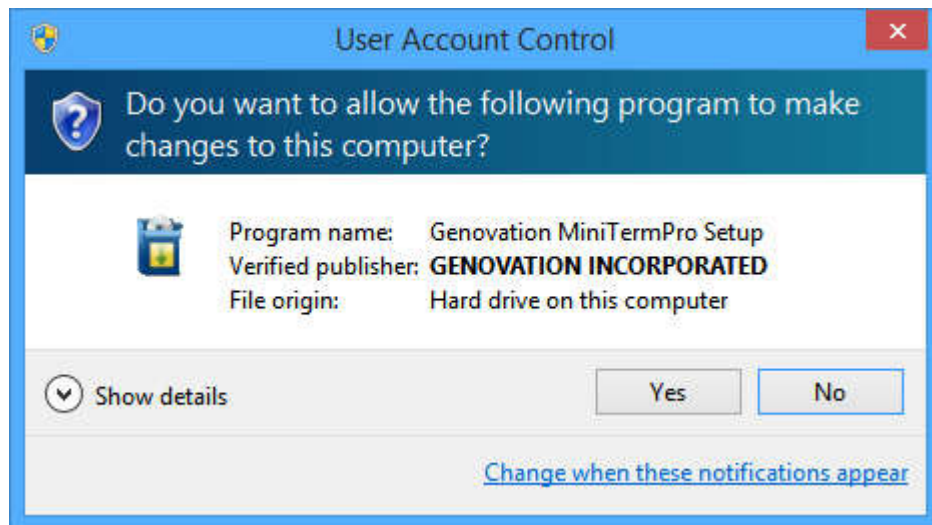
User Account Control

Do you want to allow the following program to make changes to this computer?

| | |
|---|---|
| Program name: | Genovation MiniTermPro Setup |
| Verified publisher: | **GENOVATION INCORPORATED** |
| File origin: | Hard drive on this computer |

Show details

Yes

No

Change when these notifications appear